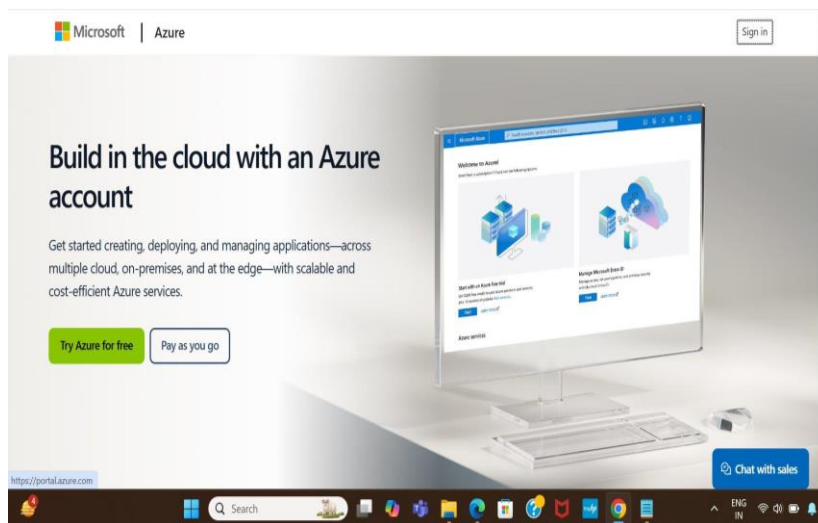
Microsoft | Azure

Sign in

Build in the cloud with an Azure account

Get started creating, deploying, and managing applications—across multiple cloud, on-premises, and at the edge—with scalable and cost-efficient Azure services.

Try Azure for free

Pay as you go

Microsoft Azure

Welcome to Azure!

Start with an Azure free trial

Manage Microsoft Entra ID

Azure services

Chat with sales

https://portal.azure.com

Search

ENG IN